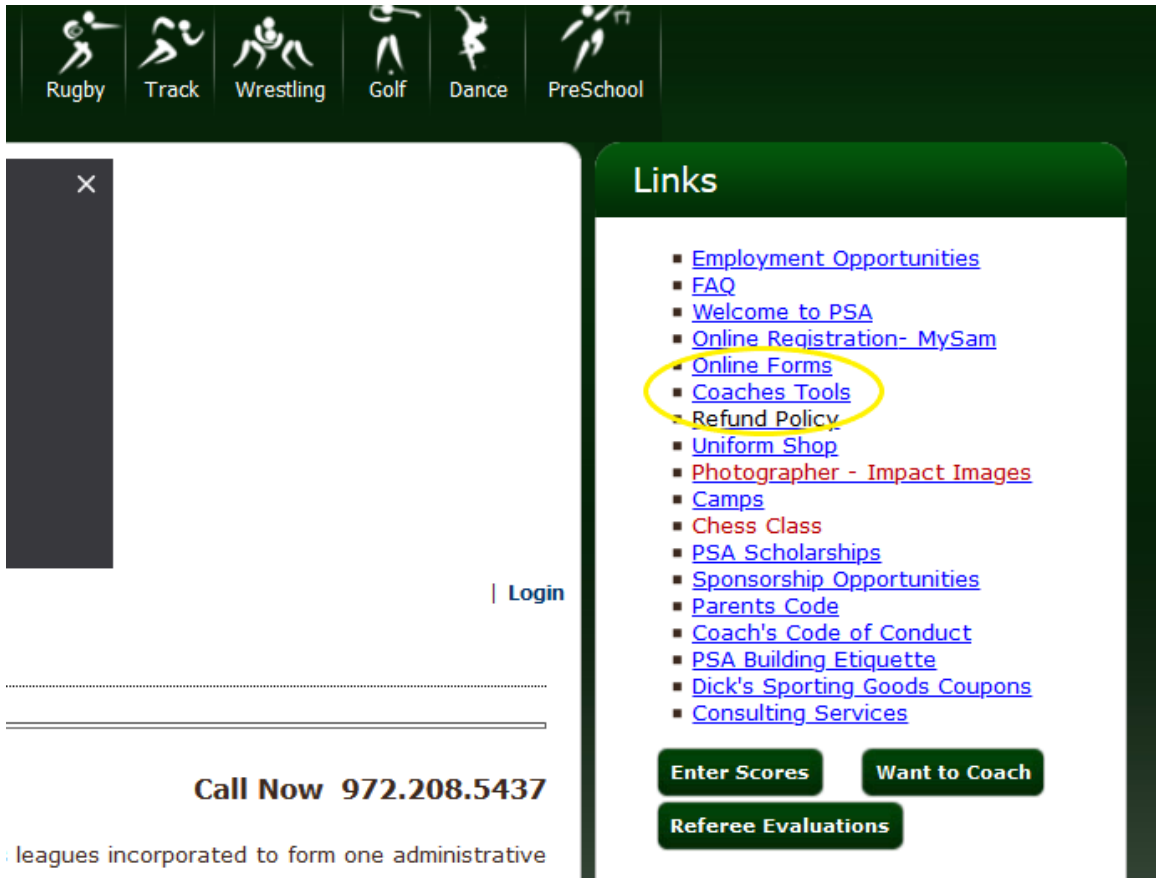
Rugby Track Wrestling Golf Dance PreSchool

×

| Login

Call Now 972.208.5437

leagues incorporated to form one administrative

Links

- Employment Opportunities
- FAQ
- Welcome to PSA
- Online Registration- MySam
- Online Forms
- Coaches Tools
- Refund Policy
- Uniform Shop
- Photographer - Impact Images
- Camps
- Chess Class
- PSA Scholarships
- Sponsorship Opportunities
- Parents Code
- Coach's Code of Conduct
- PSA Building Etiquette
- Dick's Sporting Goods Coupons
- Consulting Services

Enter Scores Want to Coach

Referee Evaluations